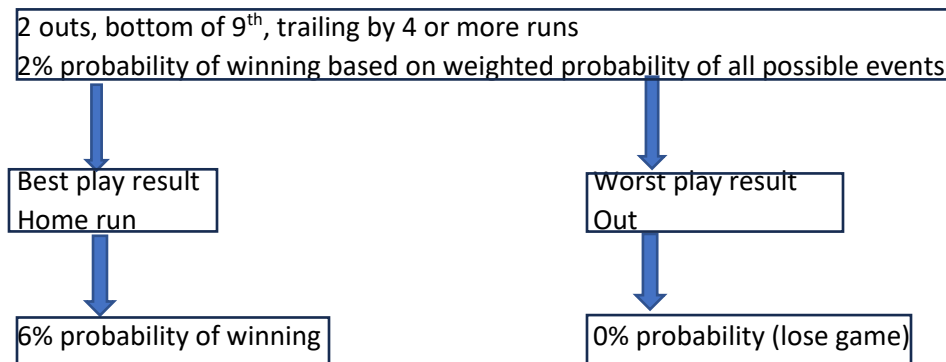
2 outs, bottom of 9$^{th}$, trailing by 4 or more runs
2% probability of winning based on weighted probability of all possible events

Best play result
Home run

Worst play result
Out

6% probability of winning

0% probability (lose game)